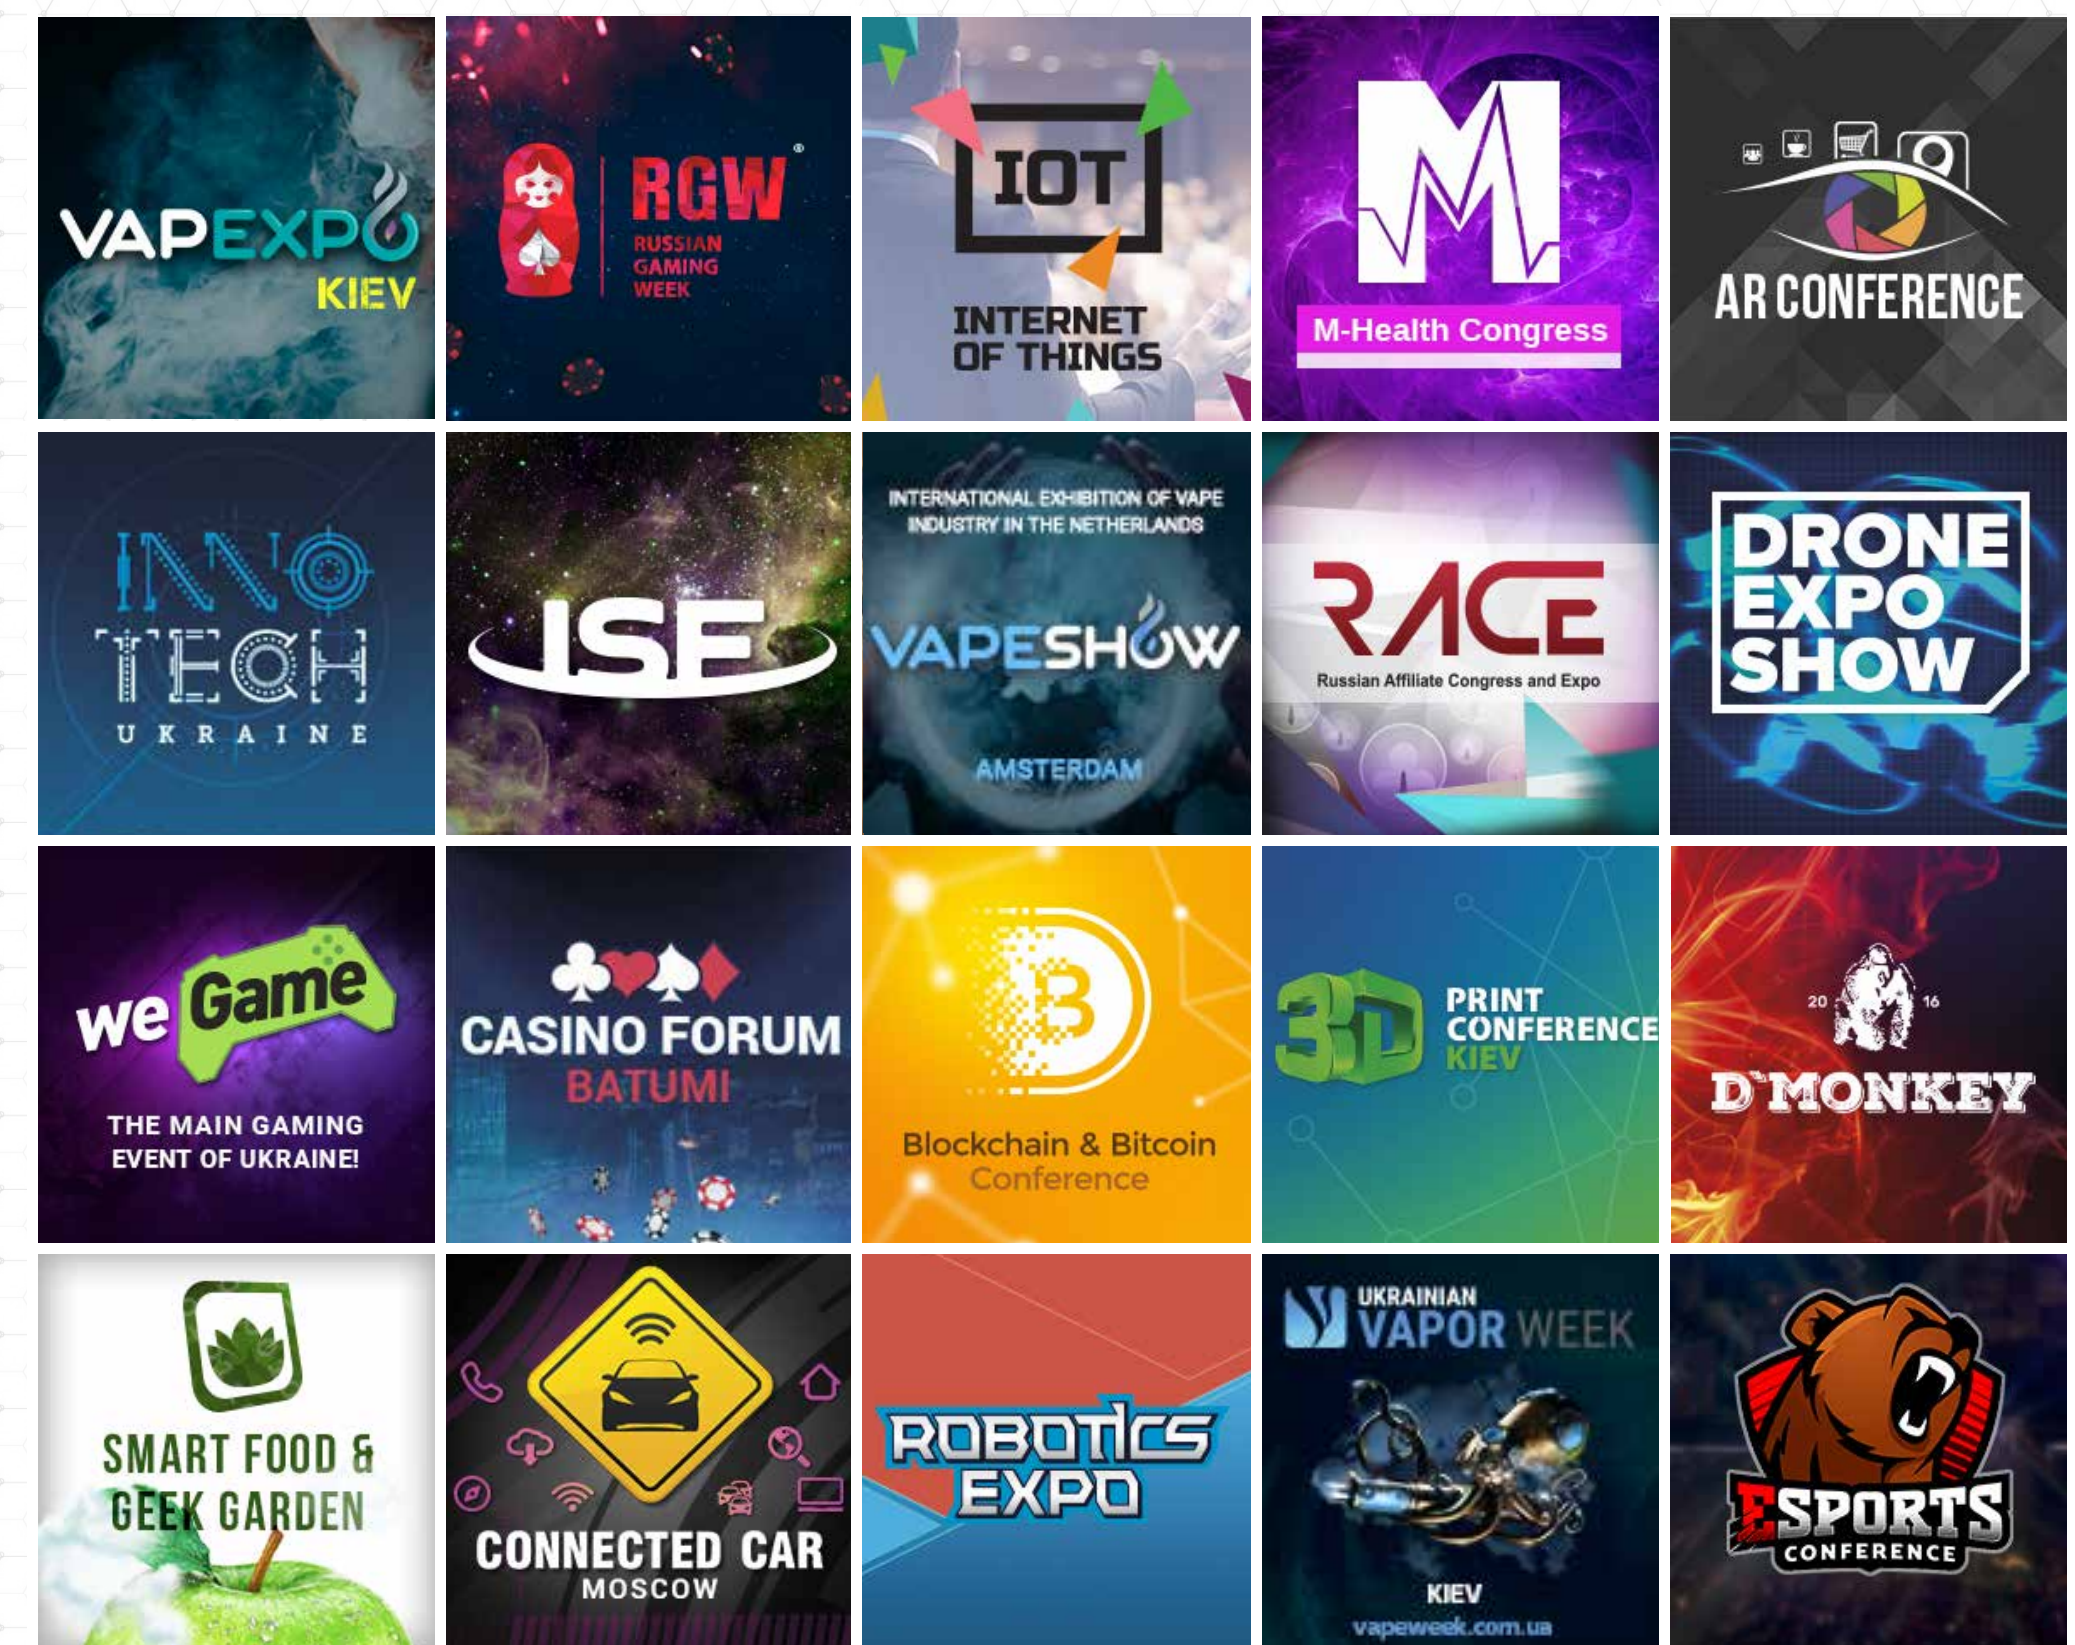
VAPEXPO KIEV

RGW RUSSIAN GAMING WEEK

IOT INTERNET OF THINGS

M M-Health Congress

AR CONFERENCE

INNO TECH UKRAINE

ISE

INTERNATIONAL EXHIBITION OF VAPE INDUSTRY IN THE NETHERLANDS VAPESHOW AMSTERDAM

RACE Russian Affiliate Congress and Expo

DRONE EXPO SHOW

we Game THE MAIN GAMING EVENT OF UKRAINE!

CASINO FORUM BATUMI

B Blockchain & Bitcoin Conference

3D PRINT CONFERENCE KIEV

20 16 D`MONKEY

SMART FOOD & GEEK GARDEN

CONNECTED CAR MOSCOW

ROBOTICS EXPO

UKRAINIAN VAPOR WEEK KIEV vapeweek.com.ua

ESPORTS CONFERENCE